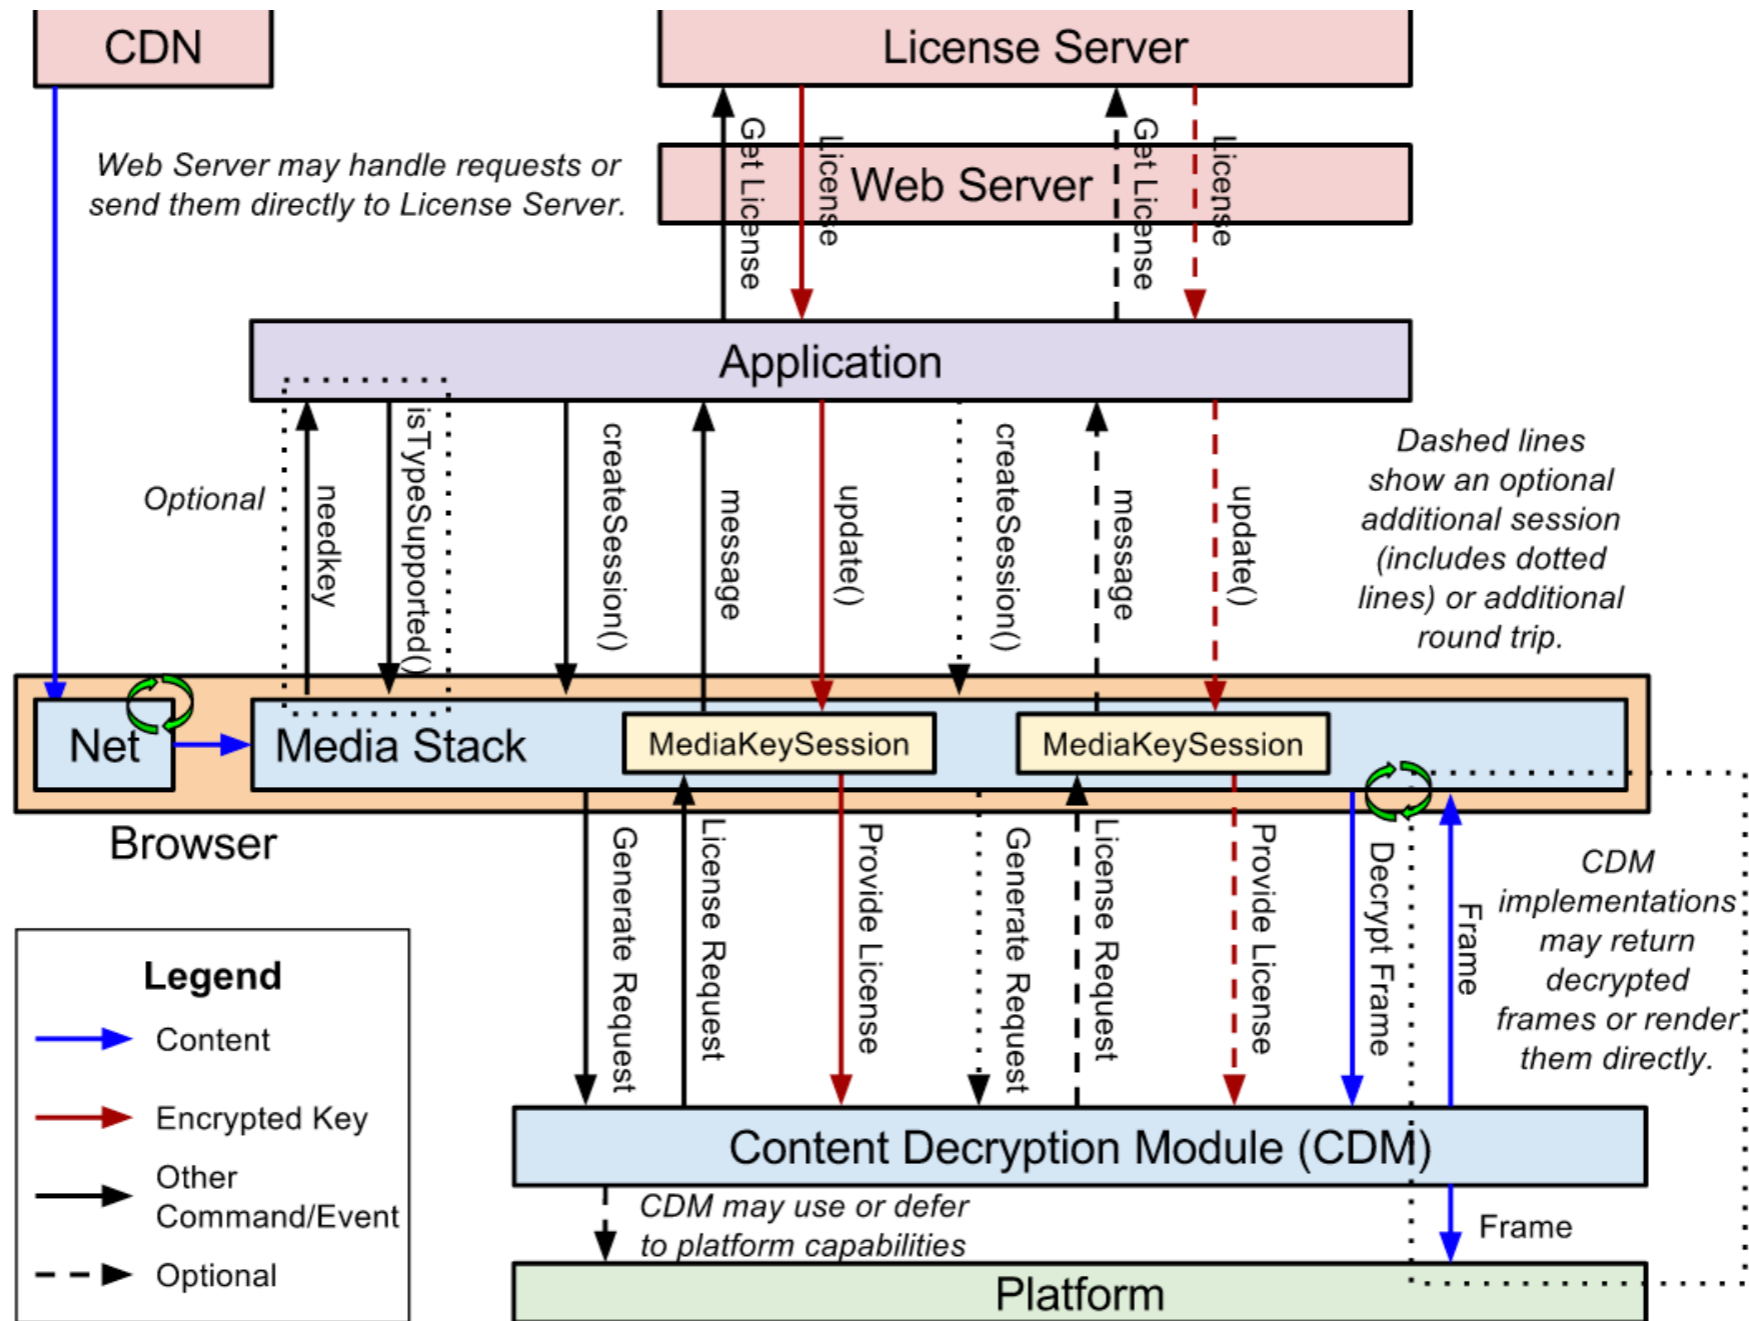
CDN

License Server

Web Server may handle requests or send them directly to License Server.

Web Server

Get License

License

Get License

License

Application

Optional

needkey

isTypeSupported()

createSession()

message

update()

createSession()

message

update()

Dashed lines show an optional additional session (includes dotted lines) or additional round trip.

Net

Media Stack

MediaKeySession

MediaKeySession

Browser

Generate Request

License Request

Provide License

Generate Request

License Request

Provide License

Decrypt Frame

Frame

CDM implementations may return decrypted frames or render them directly.

Legend

Content

Encrypted Key

Other Command/Event

Optional

Content Decryption Module (CDM)

CDM may use or defer to platform capabilities

Frame

Platform